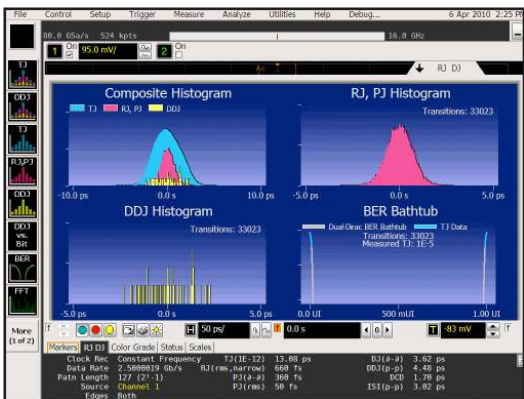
File Control Setup Trigger Measure Analyze Utilities Help Debug... 6 Apr 2010 2:25 P

80.0 GSa/s 524 kpts 16.0 GHz

1 On 95.0 mV/ 2 On

RJ DJ

TJ
DDJ
TJ
RJ,PJ
DDJ
DDJ vs. Bit
BER
FFT
More (1 of 2)

Composite Histogram
TJ RJ, PJ DDJ
-10.0 ps 0.0 s 10.0 ps

RJ, PJ Histogram
Transitions: 33023
-5.0 ps 0.0 s 5.0 ps

DDJ Histogram
Transitions: 33023
-5.0 ps 0.0 s 5.0 ps

BER Bathtub
Dual-Dirac BER Bathtub TJ Data
Transitions: 33023
Measured TJ: 1E-5
0.0 UI 500 mUI 1.00 UI

H 50 ps/ 0.0 s T -83 mV

Markers RJ DJ Color Grade Status Scales

| | | | | | |
|---|---|---|---|---|---|
| Clock Rec | Constant Frequency | TJ(1E-12) | 13.88 ps | DJ(a-a) | 3.62 ps |
| Data Rate | 2.5000019 Gb/s | RJ(rms,narrow) | 660 fs | DDJ(p-p) | 4.48 ps |
| Patn Length | 127 (2^7-1) | PJ(a-a) | 360 fs | DCD | 1.70 ps |
| Source | Channel 1 | PJ(rms) | 50 fs | ISI(p-p) | 3.82 ps |
| Edges | Both | | | | |